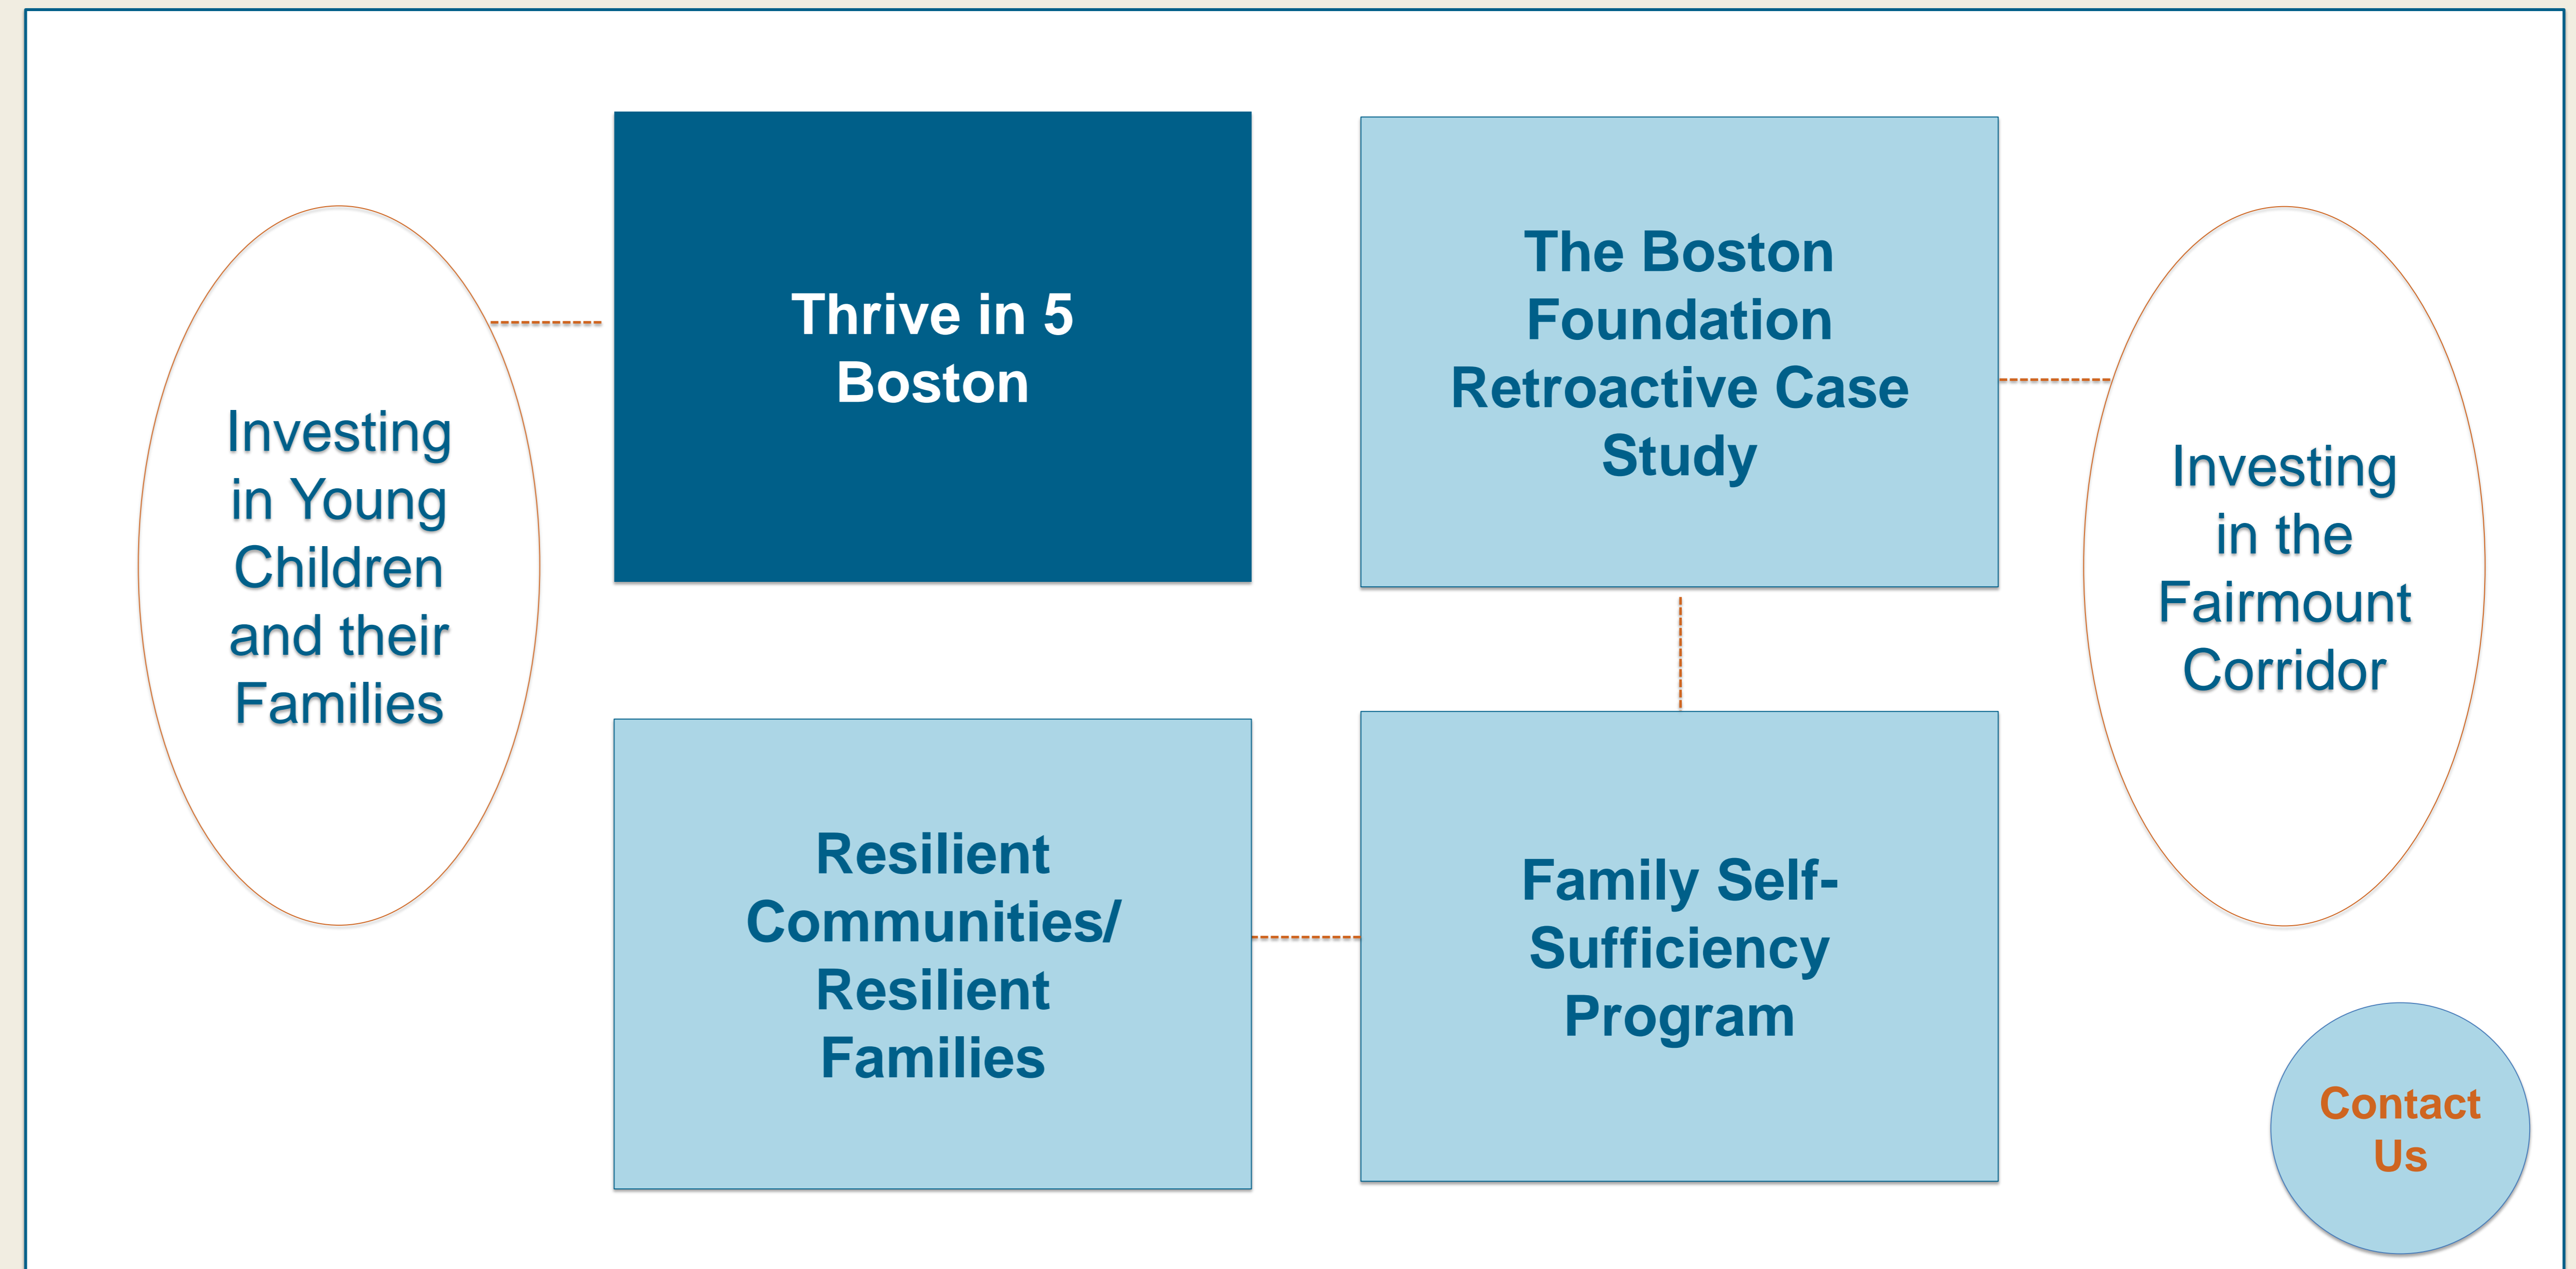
Investing in Young Children and their Families

Thrive in 5 Boston

The Boston Foundation Retroactive Case Study

Investing in the Fairmount Corridor

Resilient Communities/ Resilient Families

Family Self-Sufficiency Program

Contact Us